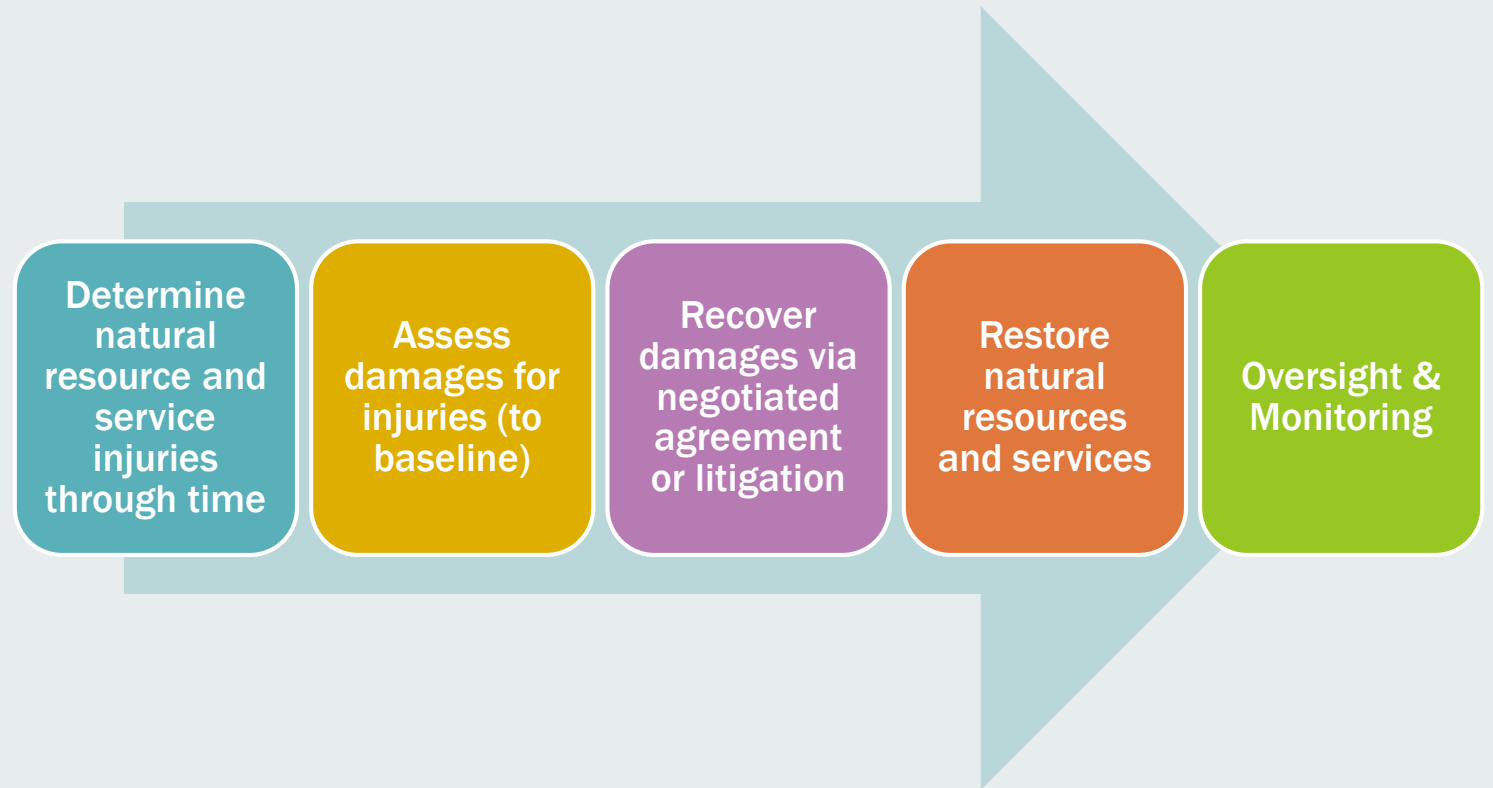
Determine natural resource and service injuries through time

Assess damages for injuries (to baseline)

Recover damages via negotiated agreement or litigation

Restore natural resources and services

Oversight & Monitoring